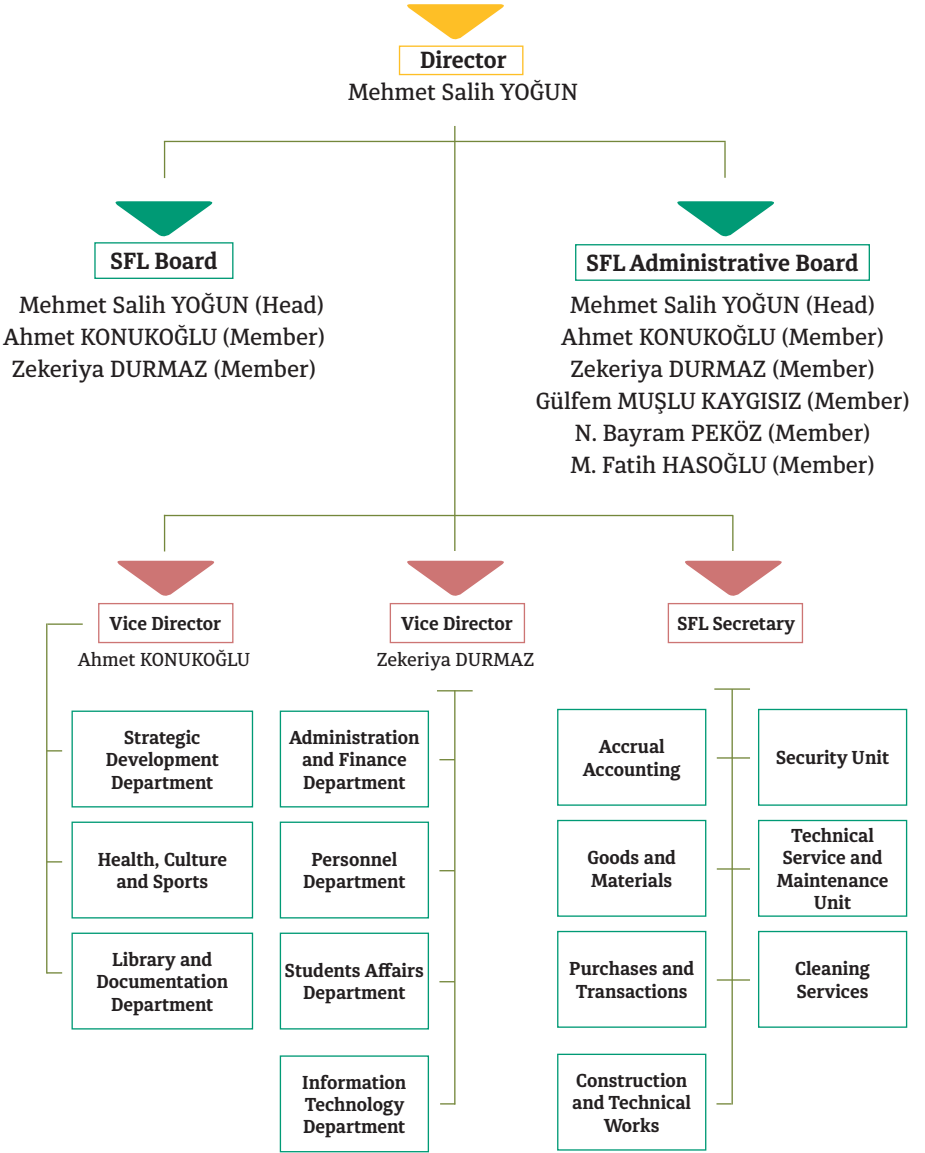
Director
Mehmet Salih YOĞUN

SFL Board
Mehmet Salih YOĞUN (Head)
Ahmet KONUKOĞLU (Member)
Zekeriya DURMAZ (Member)

SFL Administrative Board
Mehmet Salih YOĞUN (Head)
Ahmet KONUKOĞLU (Member)
Zekeriya DURMAZ (Member)
Gülfem MUŞLU KAYGISIZ (Member)
N. Bayram PEKÖZ (Member)
M. Fatih HASOĞLU (Member)

Vice Director
Ahmet KONUKOĞLU

Strategic Development Department

Health, Culture and Sports

Library and Documentation Department

Vice Director
Zekeriya DURMAZ

Administration and Finance Department

Personnel Department

Students Affairs Department

Information Technology Department

SFL Secretary

Accrual Accounting

Security Unit

Goods and Materials

Technical Service and Maintenance Unit

Purchases and Transactions

Cleaning Services

Construction and Technical Works